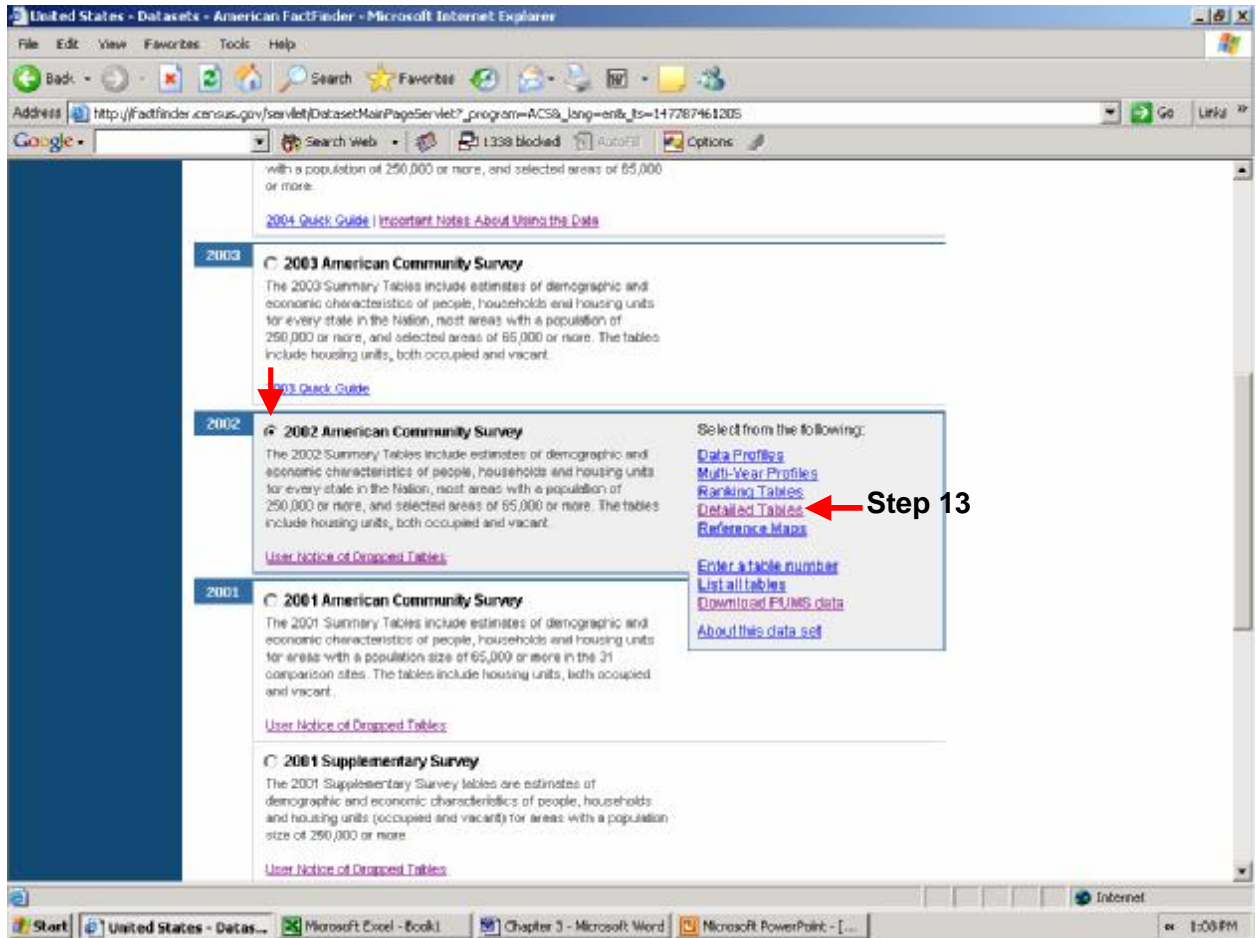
United States - Datasets - American FactFinder - Microsoft Internet Explorer

File Edit View Favorites Tools Help

Back Search Favorites

Address http://factfinder.census.gov/servlet/DatasetMainPageServlet?_program=ACS&_lang=en&_ts=147787461205 Go Links

Google Search Web 1338 blocked AutoFill Options

with a population of 250,000 or more, and selected areas of 65,000 or more.

2004 Quick Guide | Important Notes About Using the Data

2003 2003 American Community Survey

The 2003 Summary Tables include estimates of demographic and economic characteristics of people, households and housing units for every state in the Nation, most areas with a population of 250,000 or more, and selected areas of 65,000 or more. The tables include housing units, both occupied and vacant.

2003 Quick Guide

2002 2002 American Community Survey

The 2002 Summary Tables include estimates of demographic and economic characteristics of people, households and housing units for every state in the Nation, most areas with a population of 250,000 or more, and selected areas of 65,000 or more. The tables include housing units, both occupied and vacant.

User Notice of Dropped Tables

Select from the following:
Data Profiles
Multi-Year Profiles
Ranking Tables
Detailed Tables
Reference Maps

Step 13

Enter a table number
List all tables
Download PUMS data

About this data set

2001 2001 American Community Survey

The 2001 Summary Tables include estimates of demographic and economic characteristics of people, households and housing units for areas with a population size of 65,000 or more in the 31 comparison sites. The tables include housing units, both occupied and vacant.

User Notice of Dropped Tables

2001 Supplementary Survey

The 2001 Supplementary Survey tables are estimates of demographic and economic characteristics of people, households and housing units (occupied and vacant) for areas with a population size of 250,000 or more.

User Notice of Dropped Tables

Internet

Start United States - Datas... Microsoft Excel - Book1 Chapter 3 - Microsoft Word Microsoft PowerPoint - [... 1:08 PM